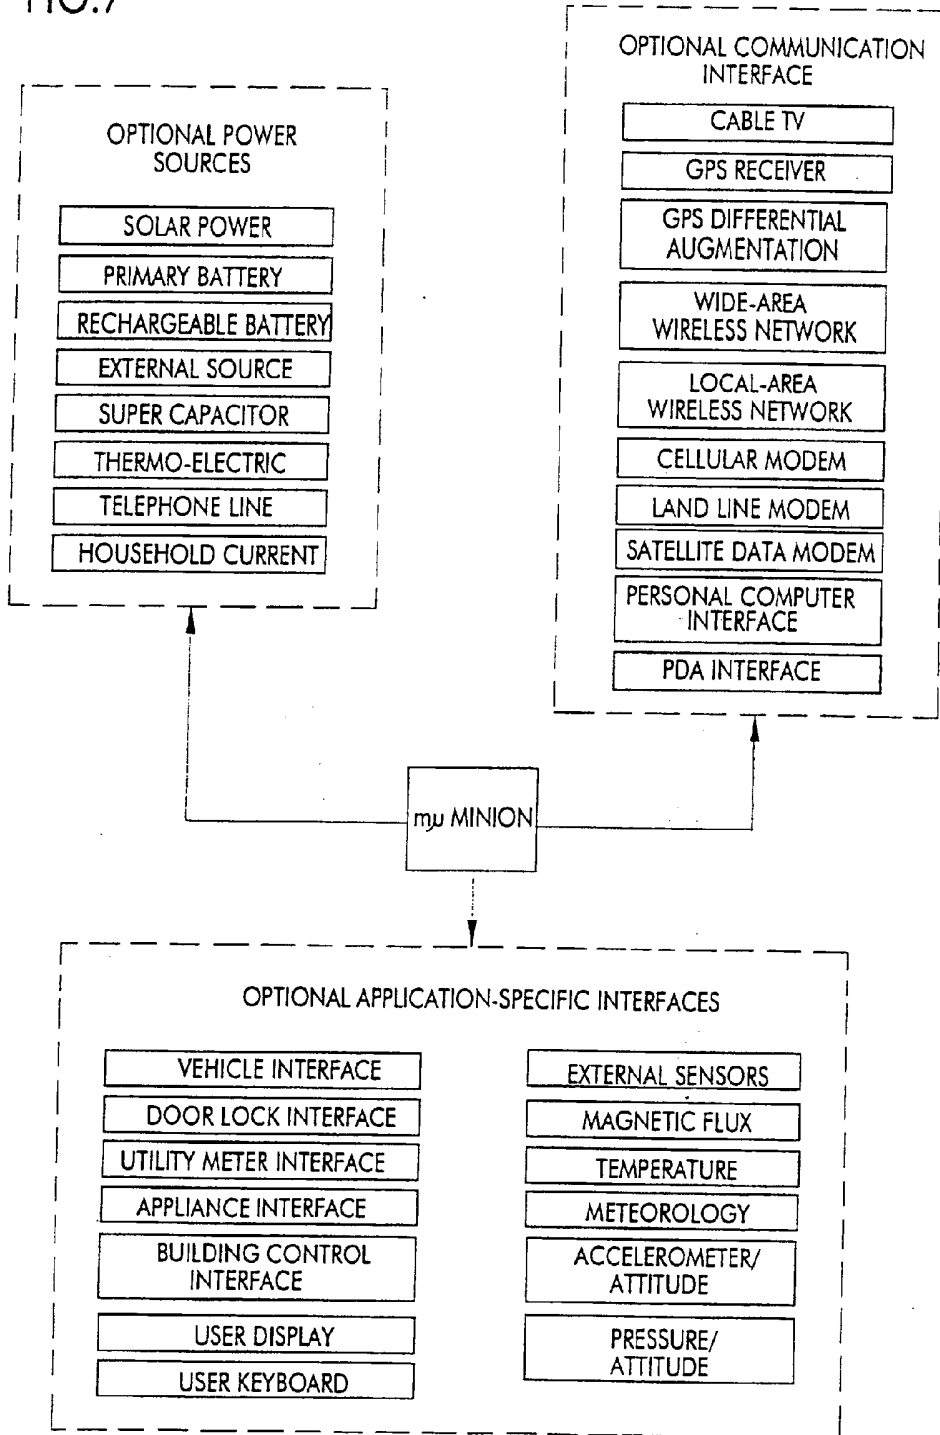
FIG.7

OPTIONAL POWER SOURCES

SOLAR POWER

PRIMARY BATTERY

RECHARGEABLE BATTERY

EXTERNAL SOURCE

SUPER CAPACITOR

THERMO-ELECTRIC

TELEPHONE LINE

HOUSEHOLD CURRENT

OPTIONAL COMMUNICATION INTERFACE

CABLE TV

GPS RECEIVER

GPS DIFFERENTIAL AUGMENTATION

WIDE-AREA WIRELESS NETWORK

LOCAL-AREA WIRELESS NETWORK

CELLULAR MODEM

LAND LINE MODEM

SATELLITE DATA MODEM

PERSONAL COMPUTER INTERFACE

PDA INTERFACE

mμ MINION

OPTIONAL APPLICATION-SPECIFIC INTERFACES

VEHICLE INTERFACE

DOOR LOCK INTERFACE

UTILITY METER INTERFACE

APPLIANCE INTERFACE

BUILDING CONTROL INTERFACE

USER DISPLAY

USER KEYBOARD

EXTERNAL SENSORS

MAGNETIC FLUX

TEMPERATURE

METEOROLOGY

ACCELEROMETER/ ATTITUDE

PRESSURE/ ATTITUDE